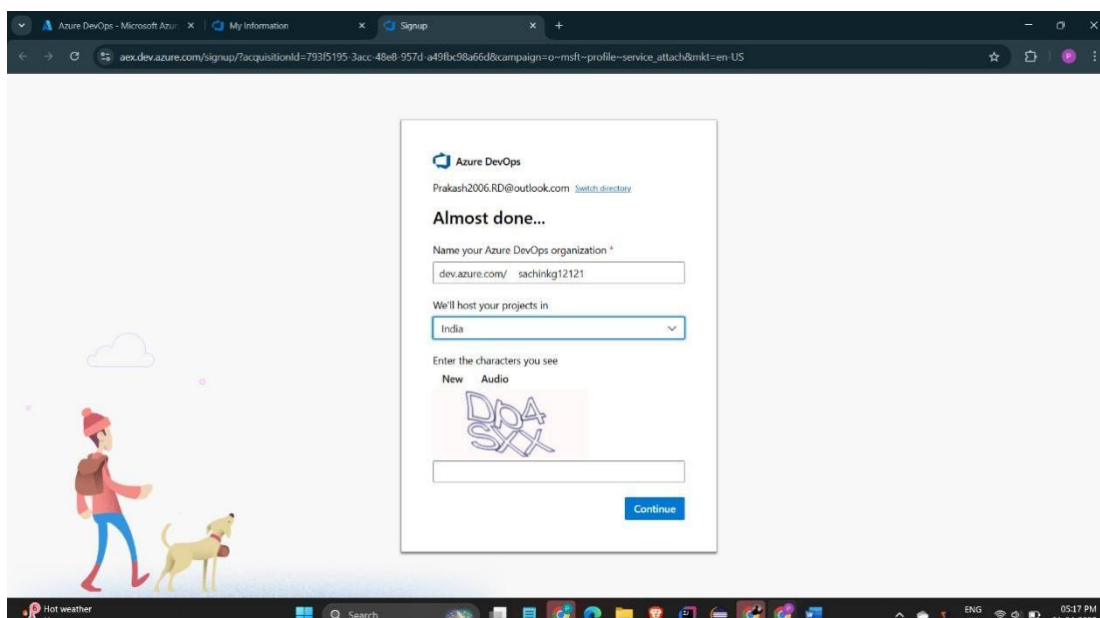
Azure DevOps - Microsoft Azur ×
My Information ×
Signup ×
+

aex.dev.azure.com/signup/?acquisitionId=793f5195-3acc-48e8-957d-a49fbc98a66d&campaign=o~msft~profile~service_attach&mkt=en-US

Azure DevOps

Prakash2006.RD@outlook.com Switch directory

Almost done...

Name your Azure DevOps organization *

dev.azure.com/ sachinkg12121

We'll host your projects in

India

Enter the characters you see

New Audio

DPA SXX

Continue

Hot weather

Search

ENG

05:17 PM